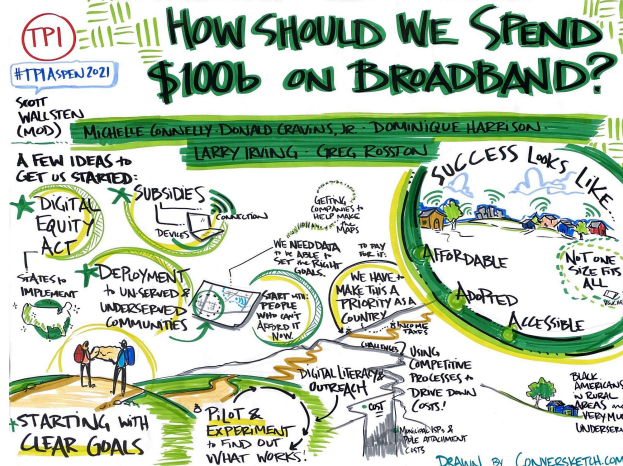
TPI

HOW SHOULD WE SPEND $100b ON BROADBAND?

#TPIASPEN2021

SCOTT WALLSTEN (MOD)

MICHELLE CONNELLY · DONALD CRAVINS, JR. · DOMINIQUE HARRISON · LARRY IRVING · GREG ROSSTON

A FEW IDEAS TO GET US STARTED:

DIGITAL EQUITY ACT

STATES TO IMPLEMENT

SUBSIDIES

DEVICES

CONNECTION

GETTING COMPANIES TO HELP MAKE THE MAPS

DEPLOYMENT TO UN-SERVED & UNDERSERVED COMMUNITIES

WE NEED DATA TO BE ABLE TO SET THE RIGHT GOALS.

START WITH PEOPLE WHO CAN'T AFFORD IT NOW.

TO PAY FOR IT:

WE HAVE TO MAKE THIS A PRIORITY AS A COUNTRY

SUCCESS LOOKS LIKE...

AFFORDABLE

NOT ONE SIZE FITS ALL

ADOPTED

ACCESSIBLE

REMOVE TAXES

CHALLENGES

USING COMPETITIVE PROCESSES TO DRIVE DOWN COSTS!

DIGITAL LITERACY & OUTREACH

COST

MUNICIPAL RFPs & POLE ATTACHMENT COSTS

BULK AMERICANS IN RURAL AREAS ARE VERY MUCH UNDERSERVED

STARTING WITH CLEAR GOALS

PILOT & EXPERIMENT TO FIND OUT WHAT WORKS!

DRAWN BY CONVERSKETCH.COM